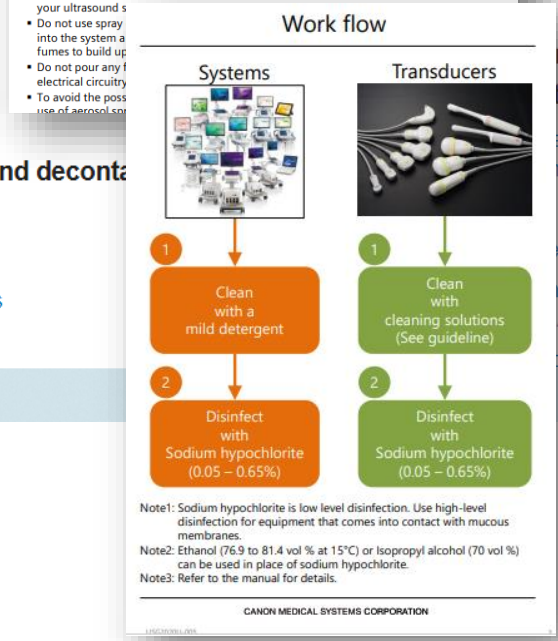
your ultrasound s

- Do not use spray into the system a fumes to build up
- Do not pour any f electrical circuitry
- To avoid the poss use of aerosol spr

nd deconta

s

Work flow

Systems

Transducers

1

Clean with a mild detergent

2

Disinfect with Sodium hypochlorite (0.05 – 0.65%)

1

Clean with cleaning solutions (See guideline)

2

Disinfect with Sodium hypochlorite (0.05 – 0.65%)

Note1: Sodium hypochlorite is low level disinfection. Use high-level disinfection for equipment that comes into contact with mucous membranes.
Note2: Ethanol (76.9 to 81.4 vol % at 15°C) or Isopropyl alcohol (70 vol %) can be used in place of sodium hypochlorite.
Note3: Refer to the manual for details.

CANON MEDICAL SYSTEMS CORPORATION

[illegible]